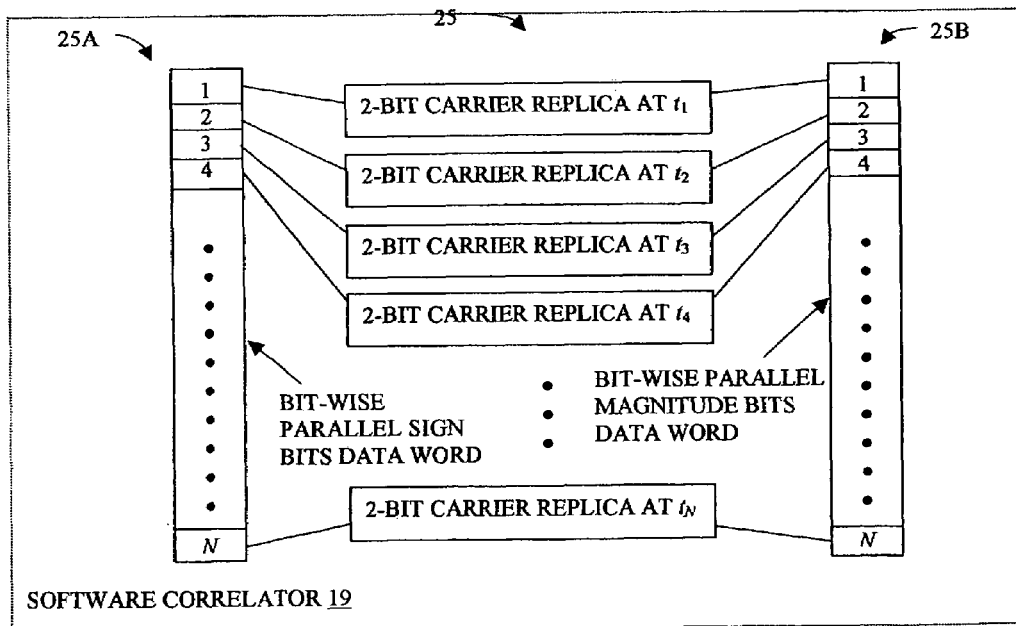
25

25A

25B

1
2
3
4

N

2-BIT CARRIER REPLICA AT $t_1$

2-BIT CARRIER REPLICA AT $t_2$

2-BIT CARRIER REPLICA AT $t_3$

2-BIT CARRIER REPLICA AT $t_4$

BIT-WISE PARALLEL SIGN BITS DATA WORD

BIT-WISE PARALLEL MAGNITUDE BITS DATA WORD

2-BIT CARRIER REPLICA AT $t_N$

1
2
3
4

N

SOFTWARE CORRELATOR 19